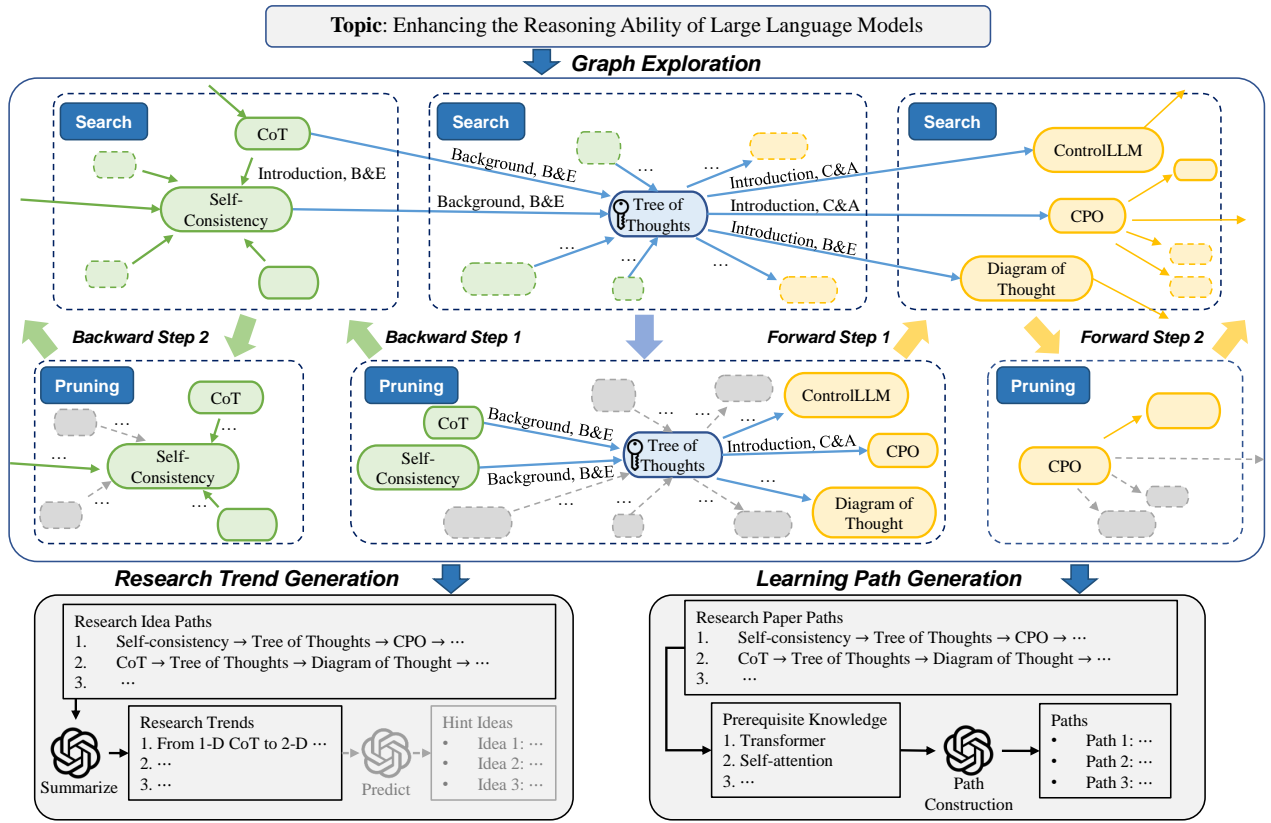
**Topic**: Enhancing the Reasoning Ability of Large Language Models

Graph Exploration

Search

CoT

Introduction, B&E

Self-Consistency

Search

Background, B&E

Background, B&E

Tree of Thoughts

…

…

…

…

…

Introduction, C&A

Introduction, C&A

Introduction, B&E

Search

ControlLLM

CPO

Diagram of Thought

Backward Step 2

Backward Step 1

Forward Step 1

Forward Step 2

Pruning

CoT

…

…

Self-Consistency

…

…

Pruning

CoT

Self-Consistency

Background, B&E

Background, B&E

Tree of Thoughts

…

…

…

…

…

Introduction, C&A

…

ControlLLM

CPO

Diagram of Thought

Pruning

CPO

Research Trend Generation

Research Idea Paths
1. Self-consistency → Tree of Thoughts → CPO → ⋯
2. CoT → Tree of Thoughts → Diagram of Thought → ⋯
3. ⋯

Summarize

Research Trends
1. From 1-D CoT to 2-D ⋯
2. ⋯
3. ⋯

Predict

Hint Ideas
• Idea 1: ⋯
• Idea 2: ⋯
• Idea 3: ⋯

Learning Path Generation

Research Paper Paths
1. Self-consistency → Tree of Thoughts → CPO → ⋯
2. CoT → Tree of Thoughts → Diagram of Thought → ⋯
3. ⋯

Prerequisite Knowledge
1. Transformer
2. Self-attention
3. ⋯

Path Construction

Paths
• Path 1: ⋯
• Path 2: ⋯
• Path 3: ⋯